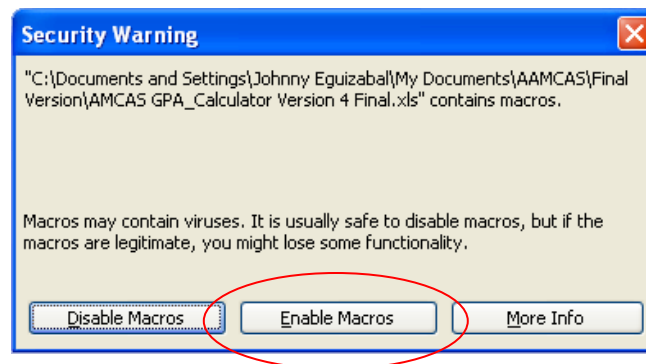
Security Warning

"C:\Documents and Settings\Johnny Eguizabal\My Documents\AAMCAS\Final Version\AMCAS GPA_Calculator Version 4 Final.xls" contains macros.

Macros may contain viruses. It is usually safe to disable macros, but if the macros are legitimate, you might lose some functionality.

Disable Macros

Enable Macros

More Info